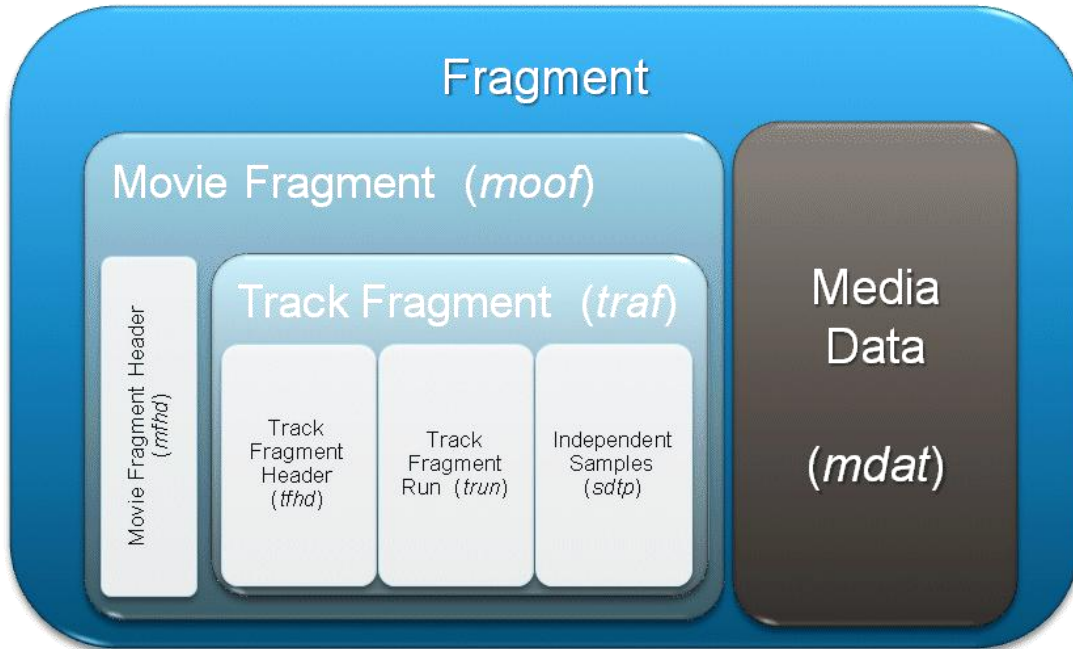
Fragment

Movie Fragment (*moof*)

Movie Fragment Header (*mfhd*)

Track Fragment (*traf*)

Track Fragment Header (*tfhd*)

Track Fragment Run (*trun*)

Independent Samples (*sdtp*)

Media Data

(*mdat*)